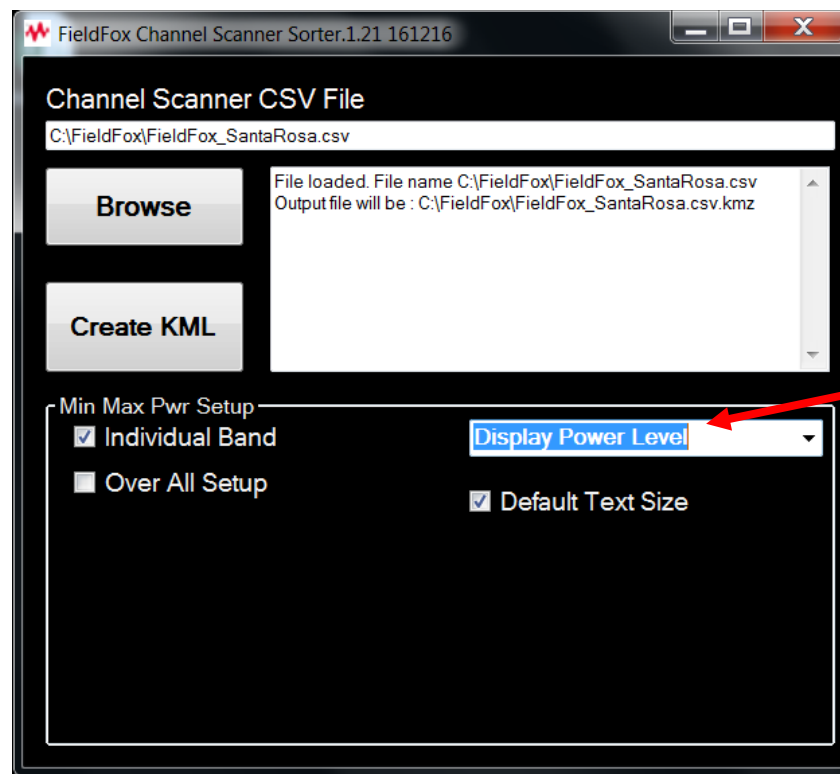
FieldFox Channel Scanner Sorter.1.21 161216

Channel Scanner CSV File

C:\FieldFox\FieldFox_SantaRosa.csv

Browse

File loaded. File name C:\FieldFox\FieldFox_SantaRosa.csv
Output file will be : C:\FieldFox\FieldFox_SantaRosa.csv.kmz

Create KML

Min Max Pwr Setup

Individual Band

Over All Setup

Display Power Level

Default Text Size